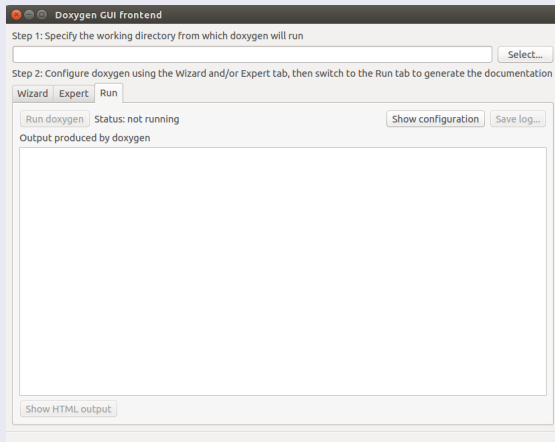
Doxygen GUI frontend

Step 1: Specify the working directory from which doxygen will run

Select...

Step 2: Configure doxygen using the Wizard and/or Expert tab, then switch to the Run tab to generate the documentation

Wizard | Expert | Run

Run doxygen Status: not running

Show configuration

Save log...

Output produced by doxygen

Show HTML output